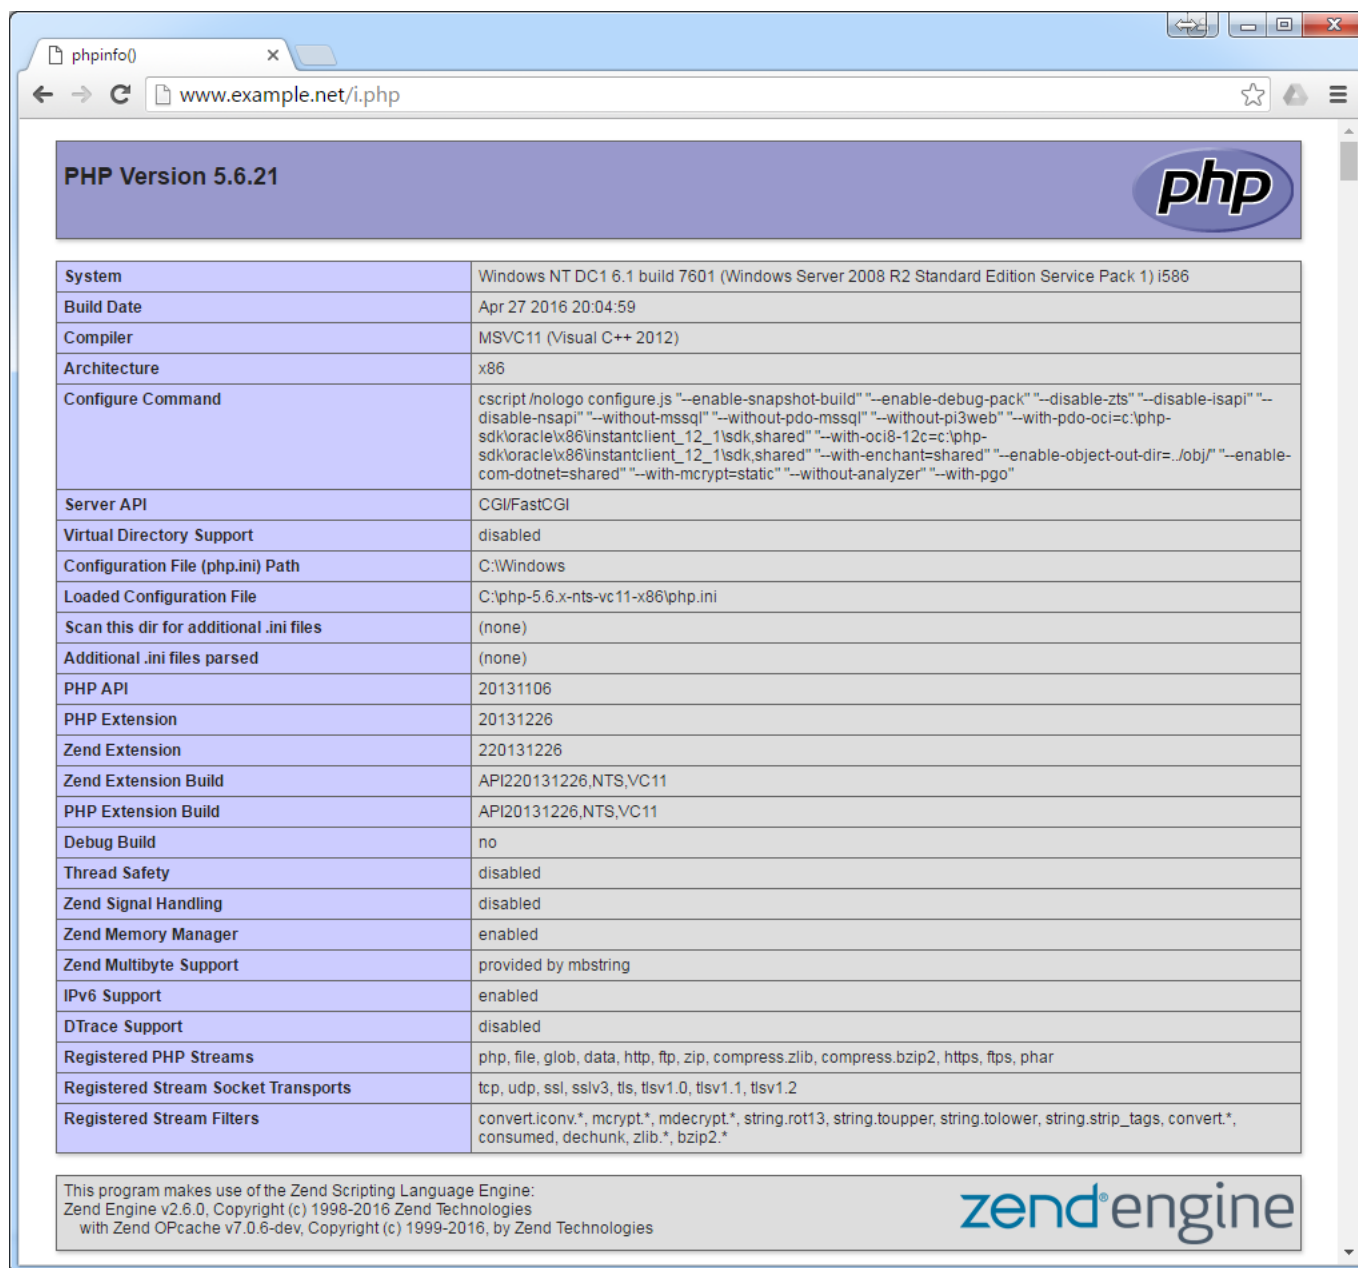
phpinfo()

www.example.net/i.php

PHP Version 5.6.21

php

| System | Windows NT DC1 6.1 build 7601 (Windows Server 2008 R2 Standard Edition Service Pack 1) i586 |
|---|---|
| Build Date | Apr 27 2016 20:04:59 |
| Compiler | MSVC11 (Visual C++ 2012) |
| Architecture | x86 |
| Configure Command | cscript /nologo configure.js "--enable-snapshot-build" "--enable-debug-pack" "--disable-zts" "--disable-isapi" "--disable-nsapi" "--without-mssql" "--without-pdo-mssql" "--without-pi3web" "--with-pdo-oci=c:\php-sdk\oracle\x86\instantclient_12_1\sdk,shared" "--with-oci8-12c=c:\php-sdk\oracle\x86\instantclient_12_1\sdk,shared" "--with-enchant=shared" "--enable-object-out-dir=../obj/" "--enable-com-dotnet=shared" "--with-mcrypt=static" "--without-analyzer" "--with-pgo" |
| Server API | CGI/FastCGI |
| Virtual Directory Support | disabled |
| Configuration File (php.ini) Path | C:\Windows |
| Loaded Configuration File | C:\php-5.6.x-nts-vc11-x86\php.ini |
| Scan this dir for additional .ini files | (none) |
| Additional .ini files parsed | (none) |
| PHP API | 20131106 |
| PHP Extension | 20131226 |
| Zend Extension | 220131226 |
| Zend Extension Build | API220131226,NTS,VC11 |
| PHP Extension Build | API20131226,NTS,VC11 |
| Debug Build | no |
| Thread Safety | disabled |
| Zend Signal Handling | disabled |
| Zend Memory Manager | enabled |
| Zend Multibyte Support | provided by mbstring |
| IPv6 Support | enabled |
| DTrace Support | disabled |
| Registered PHP Streams | php, file, glob, data, http, ftp, zip, compress.zlib, compress.bzip2, https, ftps, phar |
| Registered Stream Socket Transports | tcp, udp, ssl, sslv3, tls, tlsv1.0, tlsv1.1, tlsv1.2 |
| Registered Stream Filters | convert.iconv.*, mcrypt.*, mdecrypt.*, string.rot13, string.toupper, string.tolower, string.strip_tags, convert.*, consumed, dechunk, zlib.*, bzip2.* |

This program makes use of the Zend Scripting Language Engine:
Zend Engine v2.6.0, Copyright (c) 1998-2016 Zend Technologies
with Zend OPcache v7.0.6-dev, Copyright (c) 1999-2016, by Zend Technologies

zend engine